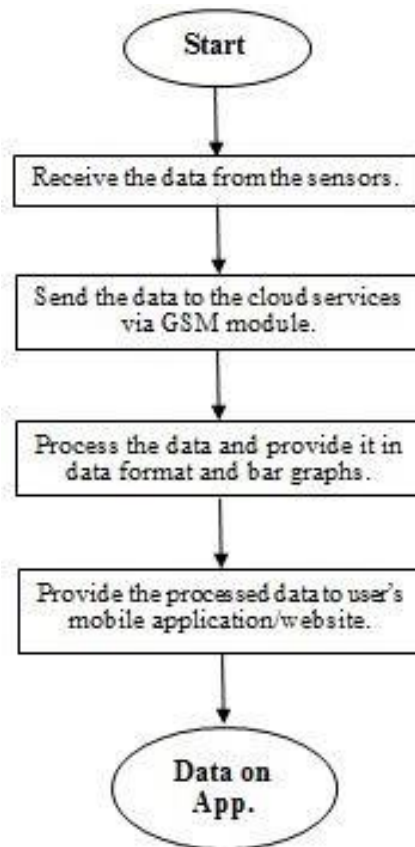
Start

Receive the data from the sensors.

Send the data to the cloud services via GSM module.

Process the data and provide it in data format and bar graphs.

Provide the processed data to user's mobile application/website.

Data on App.